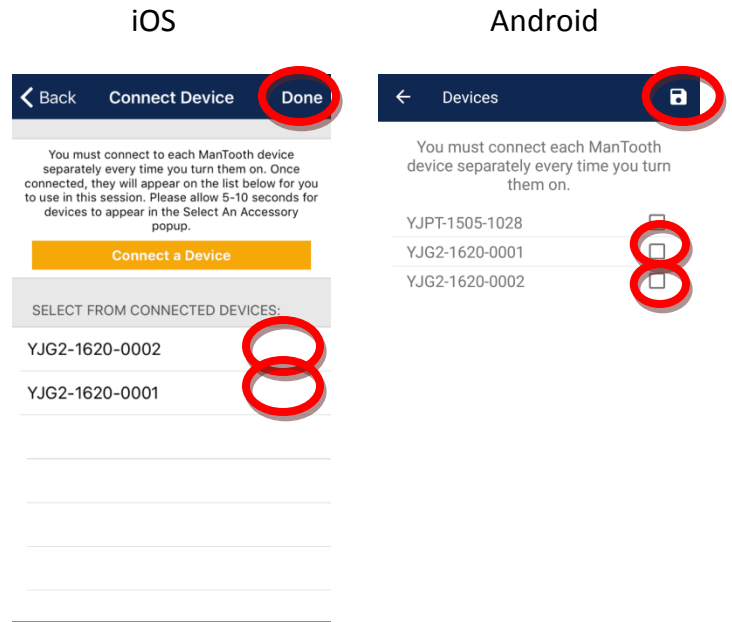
iOS

Back Connect Device Done

You must connect to each ManTooth device separately every time you turn them on. Once connected, they will appear on the list below for you to use in this session. Please allow 5-10 seconds for devices to appear in the Select An Accessory popup.

Connect a Device

SELECT FROM CONNECTED DEVICES:

YJG2-1620-0002

YJG2-1620-0001

Android

Devices

You must connect each ManTooth device separately every time you turn them on.

YJPT-1505-1028

YJG2-1620-0001

YJG2-1620-0002